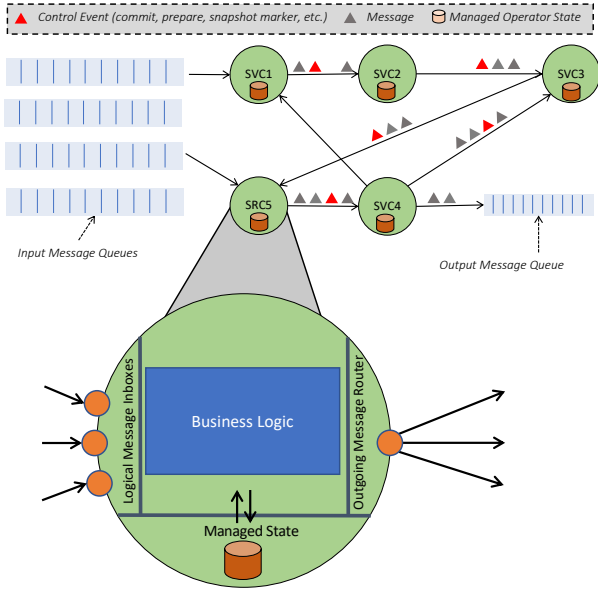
Control Event (commit, prepare, snapshot marker, etc.) Message Managed Operator State

SVC1
SVC2
SVC3
SRC5
SVC4

Input Message Queues

Output Message Queue

Logical Message Inboxes

Business Logic

Outgoing Message Router

Managed State